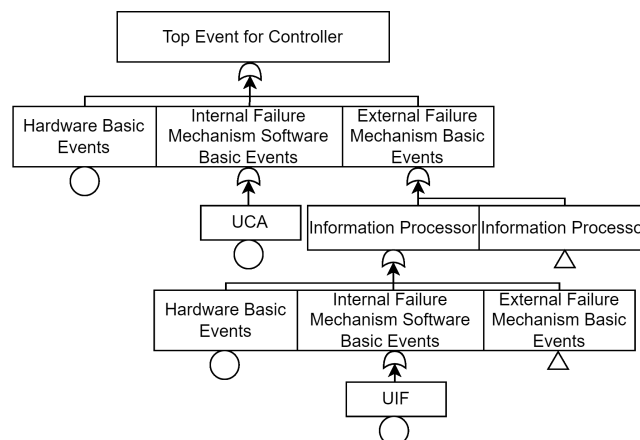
Top Event for Controller

Hardware Basic Events

Internal Failure Mechanism Software Basic Events

External Failure Mechanism Basic Events

UCA

Information Processor

Information Processo

Hardware Basic Events

Internal Failure Mechanism Software Basic Events

External Failure Mechanism Basic Events

UIF